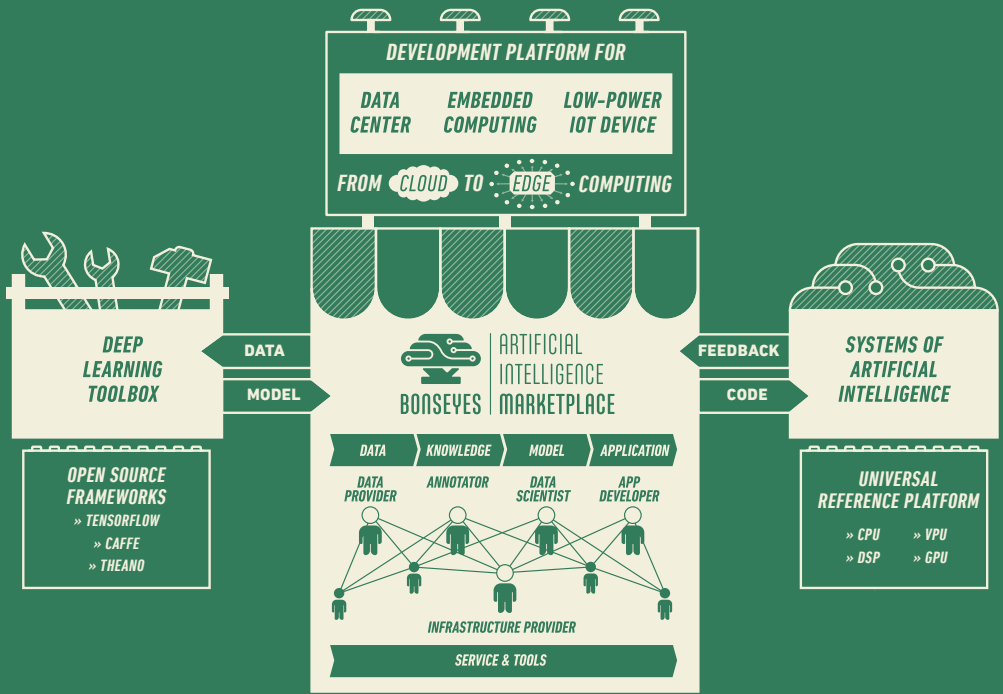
DEVELOPMENT PLATFORM FOR

DATA CENTER

EMBEDDED COMPUTING

LOW-POWER IOT DEVICE

FROM CLOUD TO EDGE COMPUTING

DEEP LEARNING TOOLBOX

DATA

MODEL

OPEN SOURCE FRAMEWORKS
» TENSORFLOW
» CAFFE
» THEANO

BONSEYES ARTIFICIAL INTELLIGENCE MARKETPLACE

DATA

KNOWLEDGE

MODEL

APPLICATION

DATA PROVIDER

ANNOTATOR

DATA SCIENTIST

APP DEVELOPER

INFRASTRUCTURE PROVIDER

SERVICE & TOOLS

FEEDBACK

CODE

SYSTEMS OF ARTIFICIAL INTELLIGENCE

UNIVERSAL REFERENCE PLATFORM
» CPU
» VPU
» DSP
» GPU